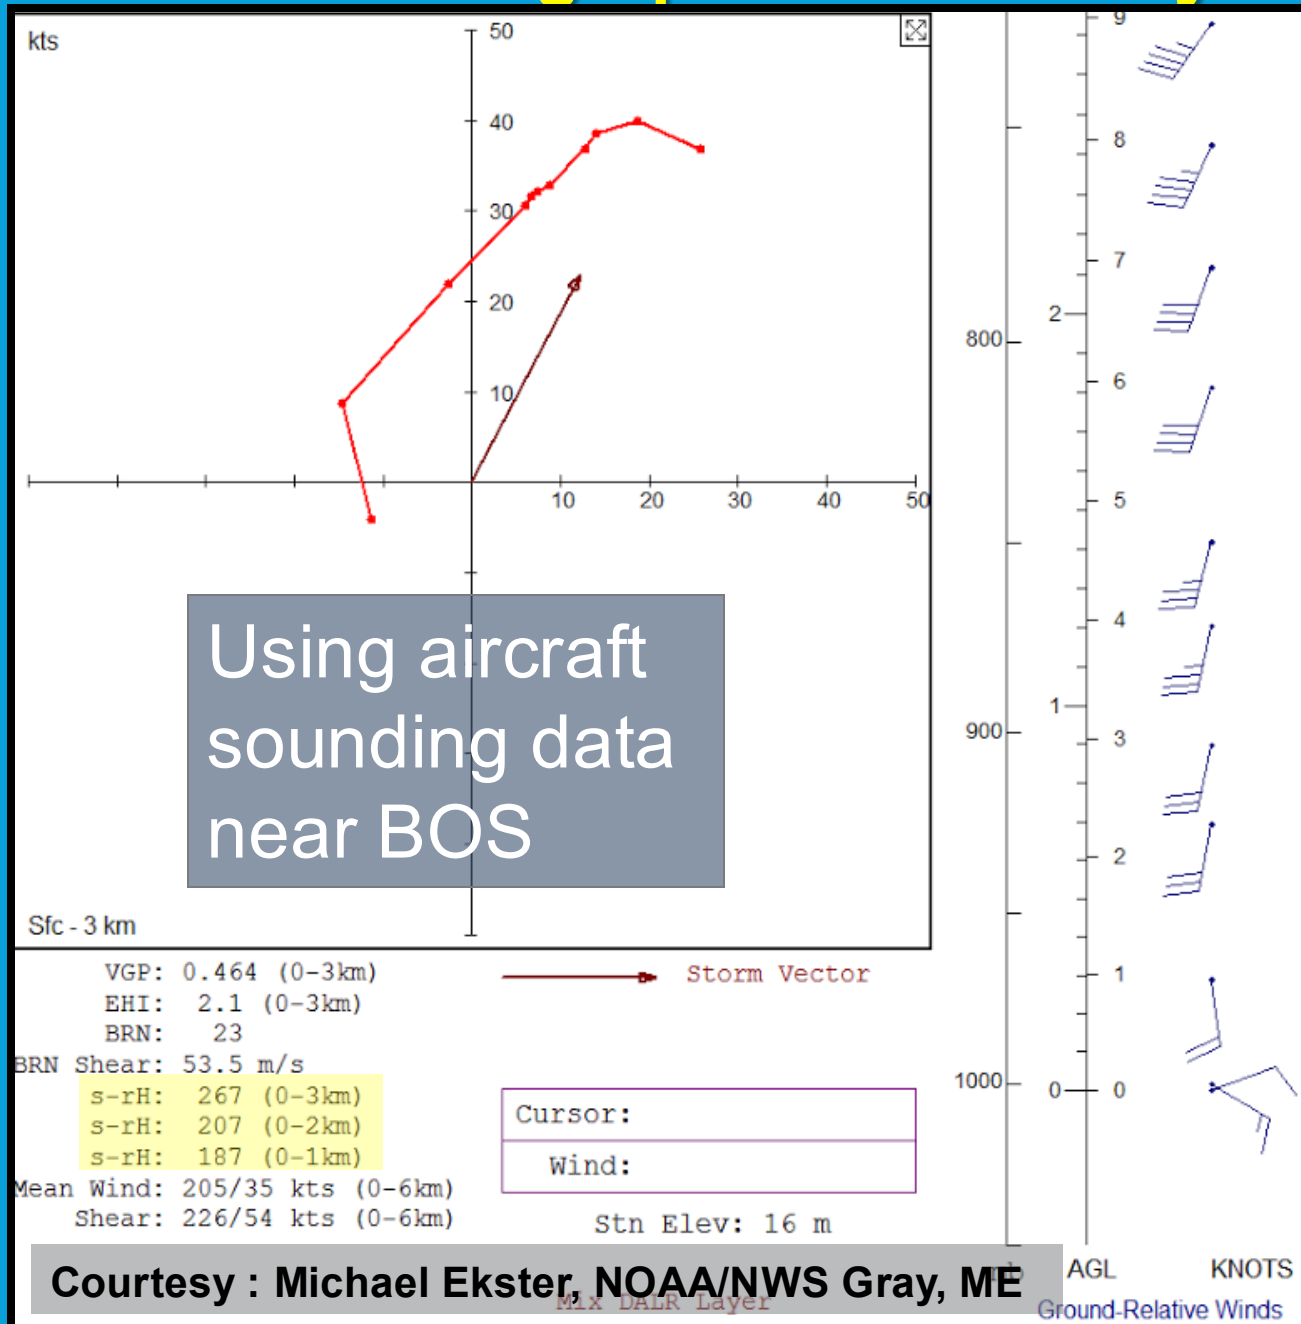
kts

50
40
30
20
10
10 20 30 40 50

Using aircraft sounding data near BOS

Sfc - 3 km

VGP: 0.464 (0-3km)
EHI: 2.1 (0-3km)
BRN: 23
BRN Shear: 53.5 m/s
s-rH: 267 (0-3km)
s-rH: 207 (0-2km)
s-rH: 187 (0-1km)
Mean Wind: 205/35 kts (0-6km)
Shear: 226/54 kts (0-6km)

Storm Vector

Cursor:
Wind:

Stn Elev: 16 m

Mix DALR Layer

Courtesy : Michael Ekster, NOAA/NWS Gray, ME

800
900
1000

2
1
0

9
8
7
6
5
4
3
2
1
0

AGL
KNOTS
Ground-Relative Winds